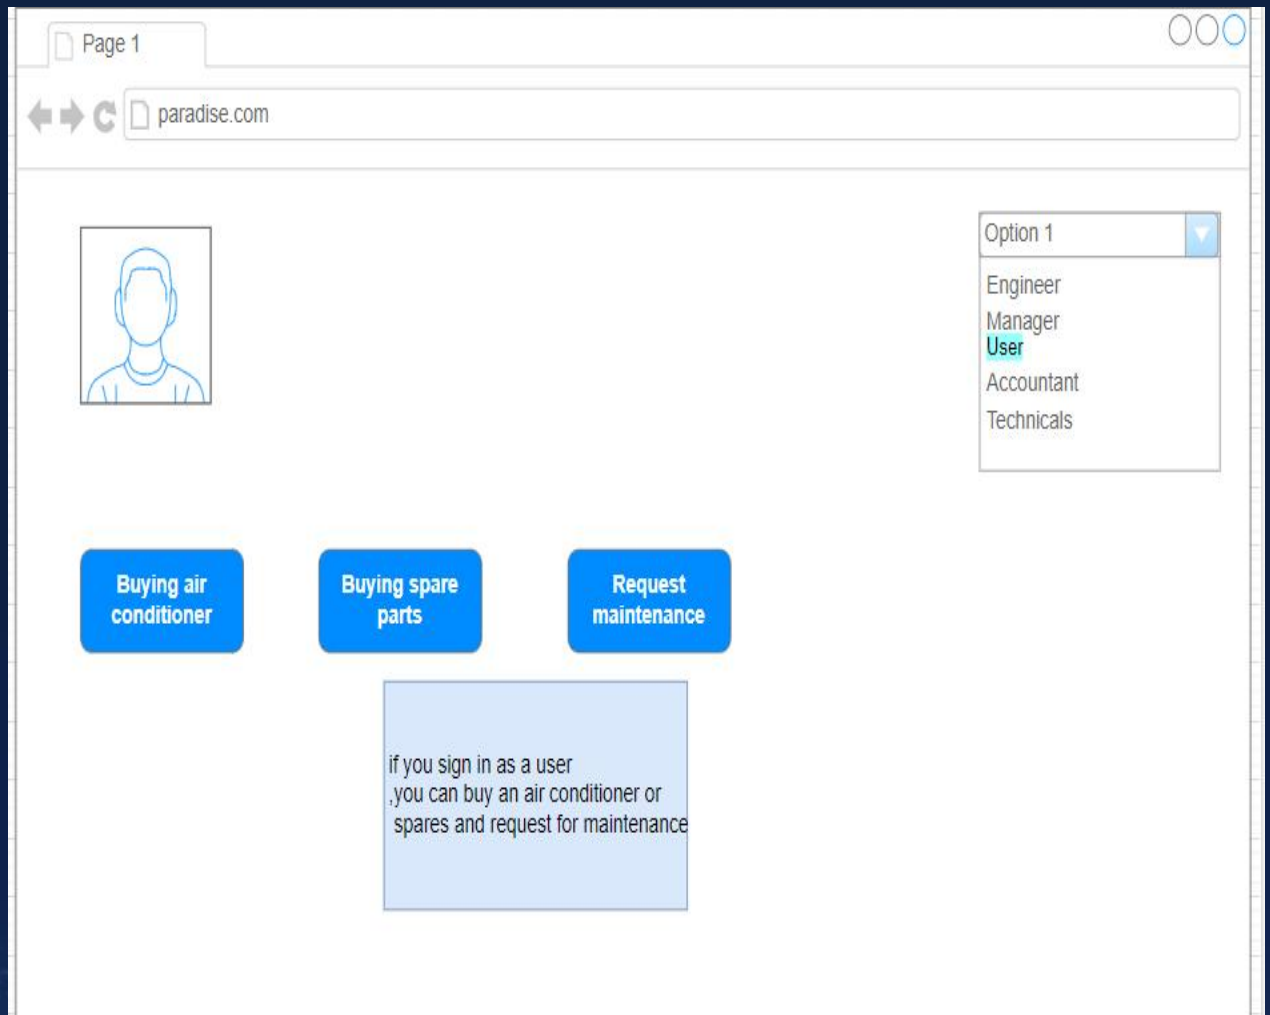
Page 1

paradise.com

Option 1

Engineer
Manager
User
Accountant
Technicals

Buying air conditioner

Buying spare parts

Request maintenance

if you sign in as a user ,you can buy an air conditioner or spares and request for maintenance